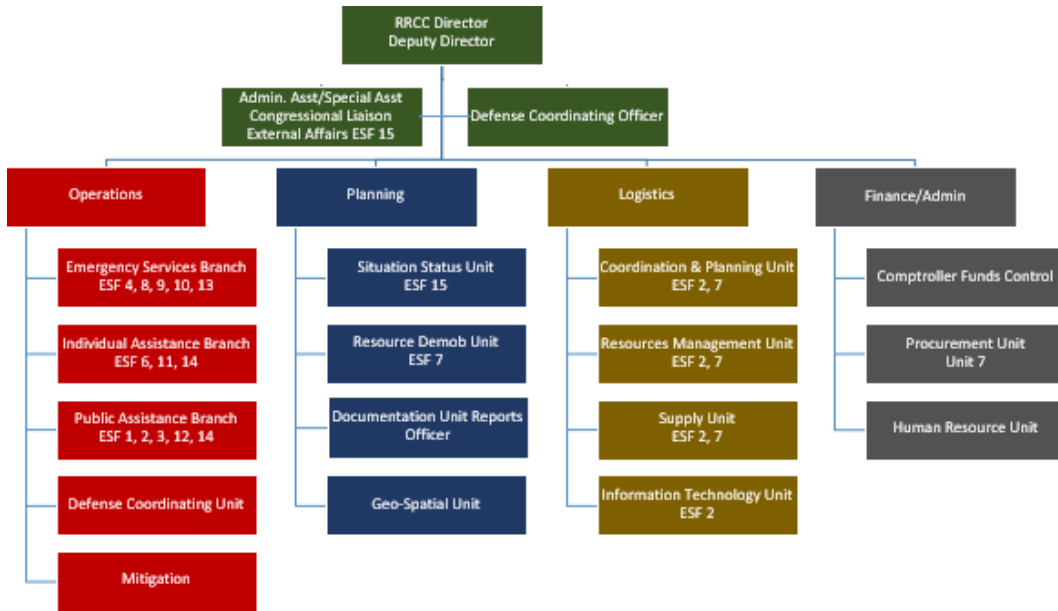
RRCC Director
Deputy Director

Admin. Asst/Special Asst
Congressional Liaison
External Affairs ESF 15

Defense Coordinating Officer

Operations

Emergency Services Branch
ESF 4, 8, 9, 10, 13

Individual Assistance Branch
ESF 6, 11, 14

Public Assistance Branch
ESF 1, 2, 3, 12, 14

Defense Coordinating Unit

Mitigation

Planning

Situation Status Unit
ESF 15

Resource Demob Unit
ESF 7

Documentation Unit Reports Officer

Geo-Spatial Unit

Logistics

Coordination & Planning Unit
ESF 2, 7

Resources Management Unit
ESF 2, 7

Supply Unit
ESF 2, 7

Information Technology Unit
ESF 2

Finance/Admin

Comptroller Funds Control

Procurement Unit
Unit 7

Human Resource Unit